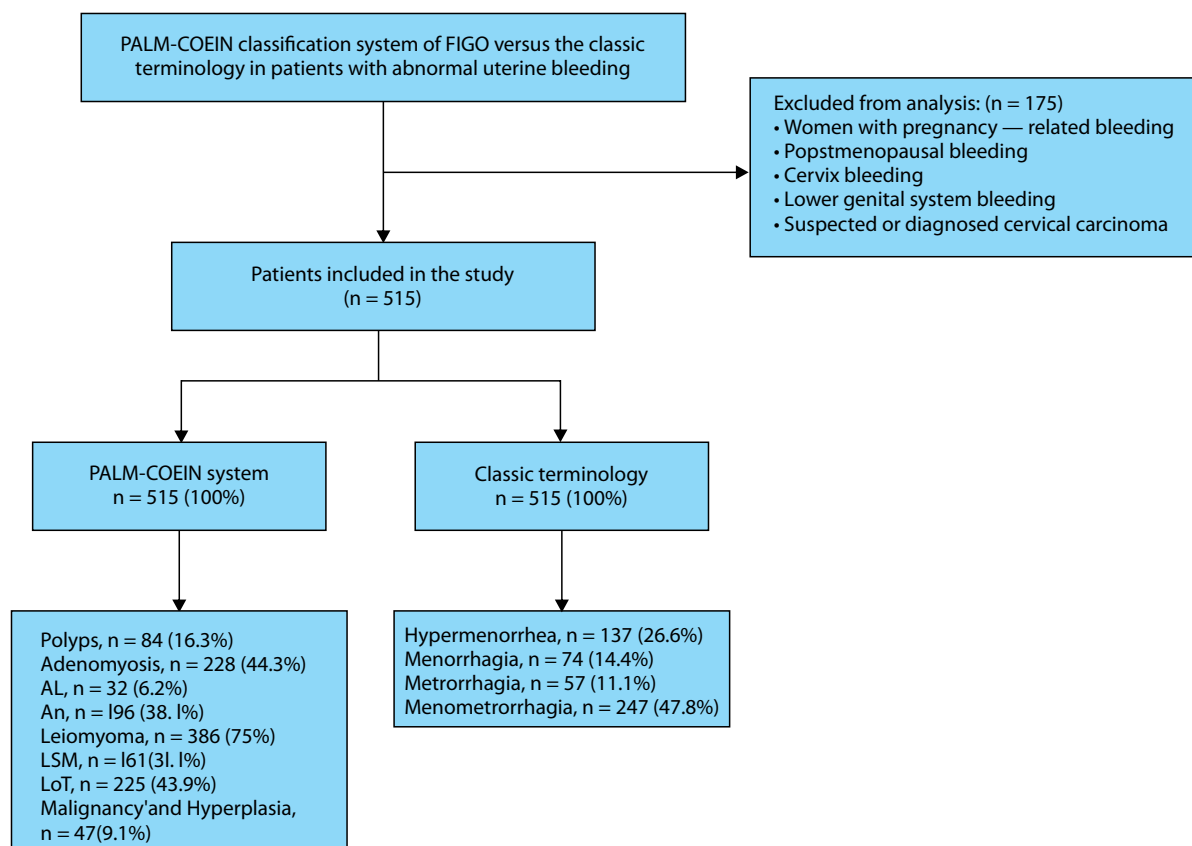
PALM-COEIN classification system of FIGO versus the classic terminology in patients with abnormal uterine bleeding

Excluded from analysis: (n = 175)
• Women with pregnancy — related bleeding
• Popstmenopausal bleeding
• Cervix bleeding
• Lower genital system bleeding
• Suspected or diagnosed cervical carcinoma

Patients included in the study
(n = 515)

PALM-COEIN system
n = 515 (100%)

Classic terminology
n = 515 (100%)

Polyps, n = 84 (16.3%)
Adenomyosis, n = 228 (44.3%)
AL, n = 32 (6.2%)
An, n = l96 (38. l%)
Leiomyoma, n = 386 (75%)
LSM, n = l61(3l. l%)
LoT, n = 225 (43.9%)
Malignancy'and Hyperplasia, n = 47(9.1%)

Hypermenorrhea, n = 137 (26.6%)
Menorrhagia, n = 74 (14.4%)
Metrorrhagia, n = 57 (11.1%)
Menometrorrhagia, n = 247 (47.8%)